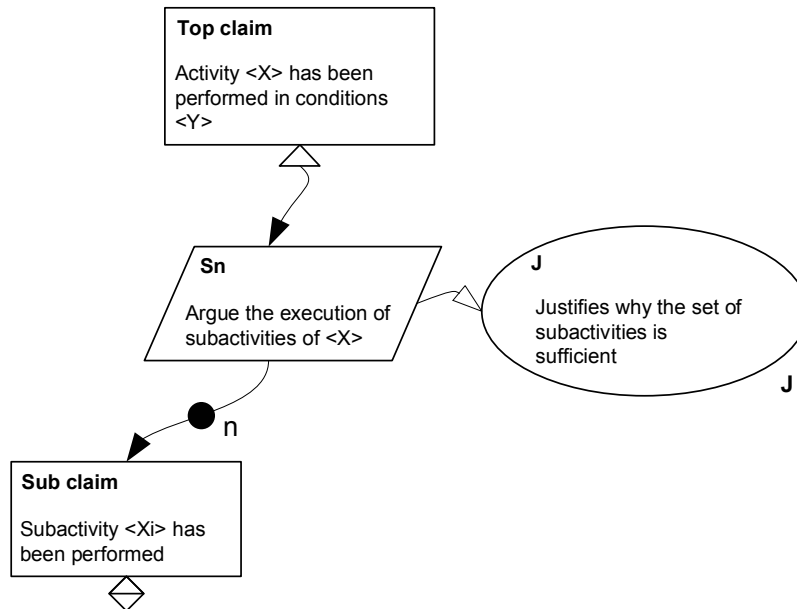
Top claim

Activity <X> has been performed in conditions <Y>

Sn

Argue the execution of subactivities of <X>

J

Justifies why the set of subactivities is sufficient

J

n

Sub claim

Subactivity <Xi> has been performed